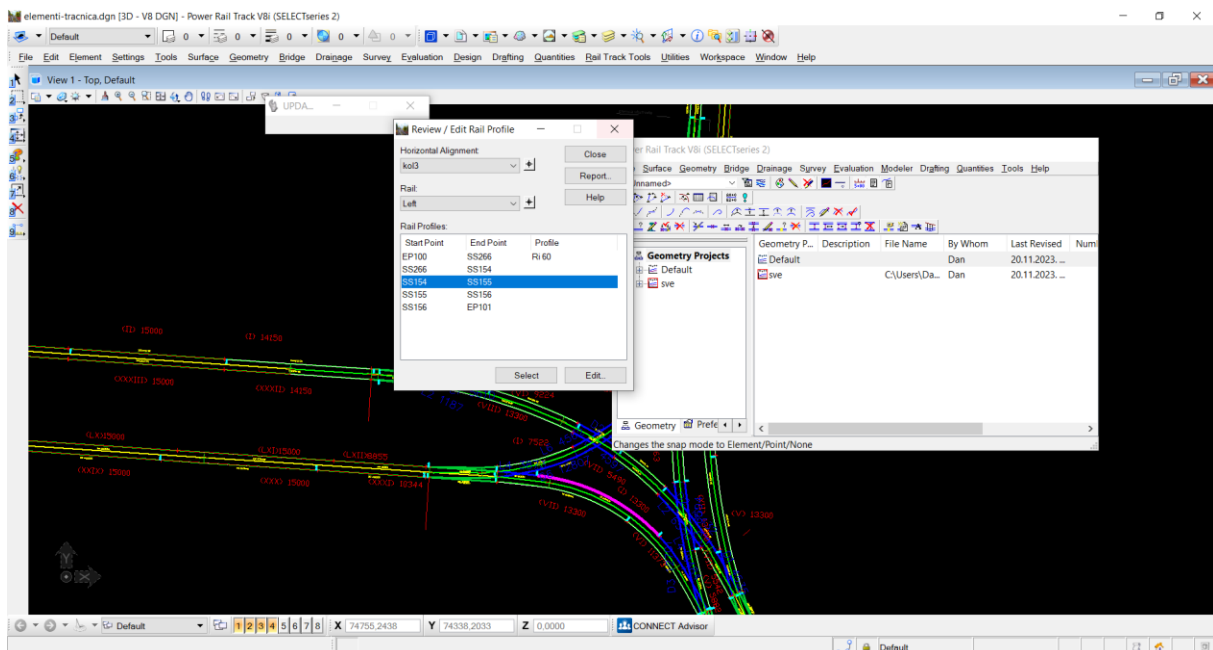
elementi-tracnica.dgn [3D - V8 DGN] - Power Rail Track V8i (SELECTseries 2)

Default 0 0 0 0 0

File Edit Element Settings Tools Surface Geometry Bridge Drainage Survey Evaluation Design Drafting Quantities Rail Track Tools Utilities Workspace Window Help

View 1 - Top, Default

UPDA...

Review / Edit Rail Profile

Horizontal Alignment:
kol3
Rail:
Left
Rail Profiles:

| Start Point | End Point | Profile |
|---|---|---|
| EP100 | SS266 | Ri 60 |
| SS266 | SS154 | |
| SS154 | SS155 | |
| SS155 | SS156 | |
| SS156 | EP101 | |

Close
Report...
Help
Select
Edit...

er Rail Track V8i (SELECTseries 2)

Surface Geometry Bridge Drainage Survey Evaluation Modeler Drafting Quantities Tools Help

Unnamed>

Geometry Projects
Default
sve

| Geometry P... | Description | File Name | By Whom | Last Revised | Numl |
|---|---|---|---|---|---|
| Default | | | Dan | 20.11.2023. ... | |
| sve | | C:\Users\Da... | Dan | 20.11.2023. ... | |

Geometry Prefe

Changes the snap mode to Element/Point/None

(I) 15000
(I) 14150
(XXI)(I) 15000
(XXX)(I) 14150
(LX)15000
(LXI)15000
(LXI)(I)9855
(XXX) 15000
(XXX) 15000
(XXX)(I) 10344
(VIII) 13360
(I) 7526
(VIII) 5490
(VIII) 13360
(V) 13360
9024

Default 1 2 3 4 5 6 7 8 X 74755,2438 Y 74338,2033 Z 0,0000 CONNECT Advisor

Default